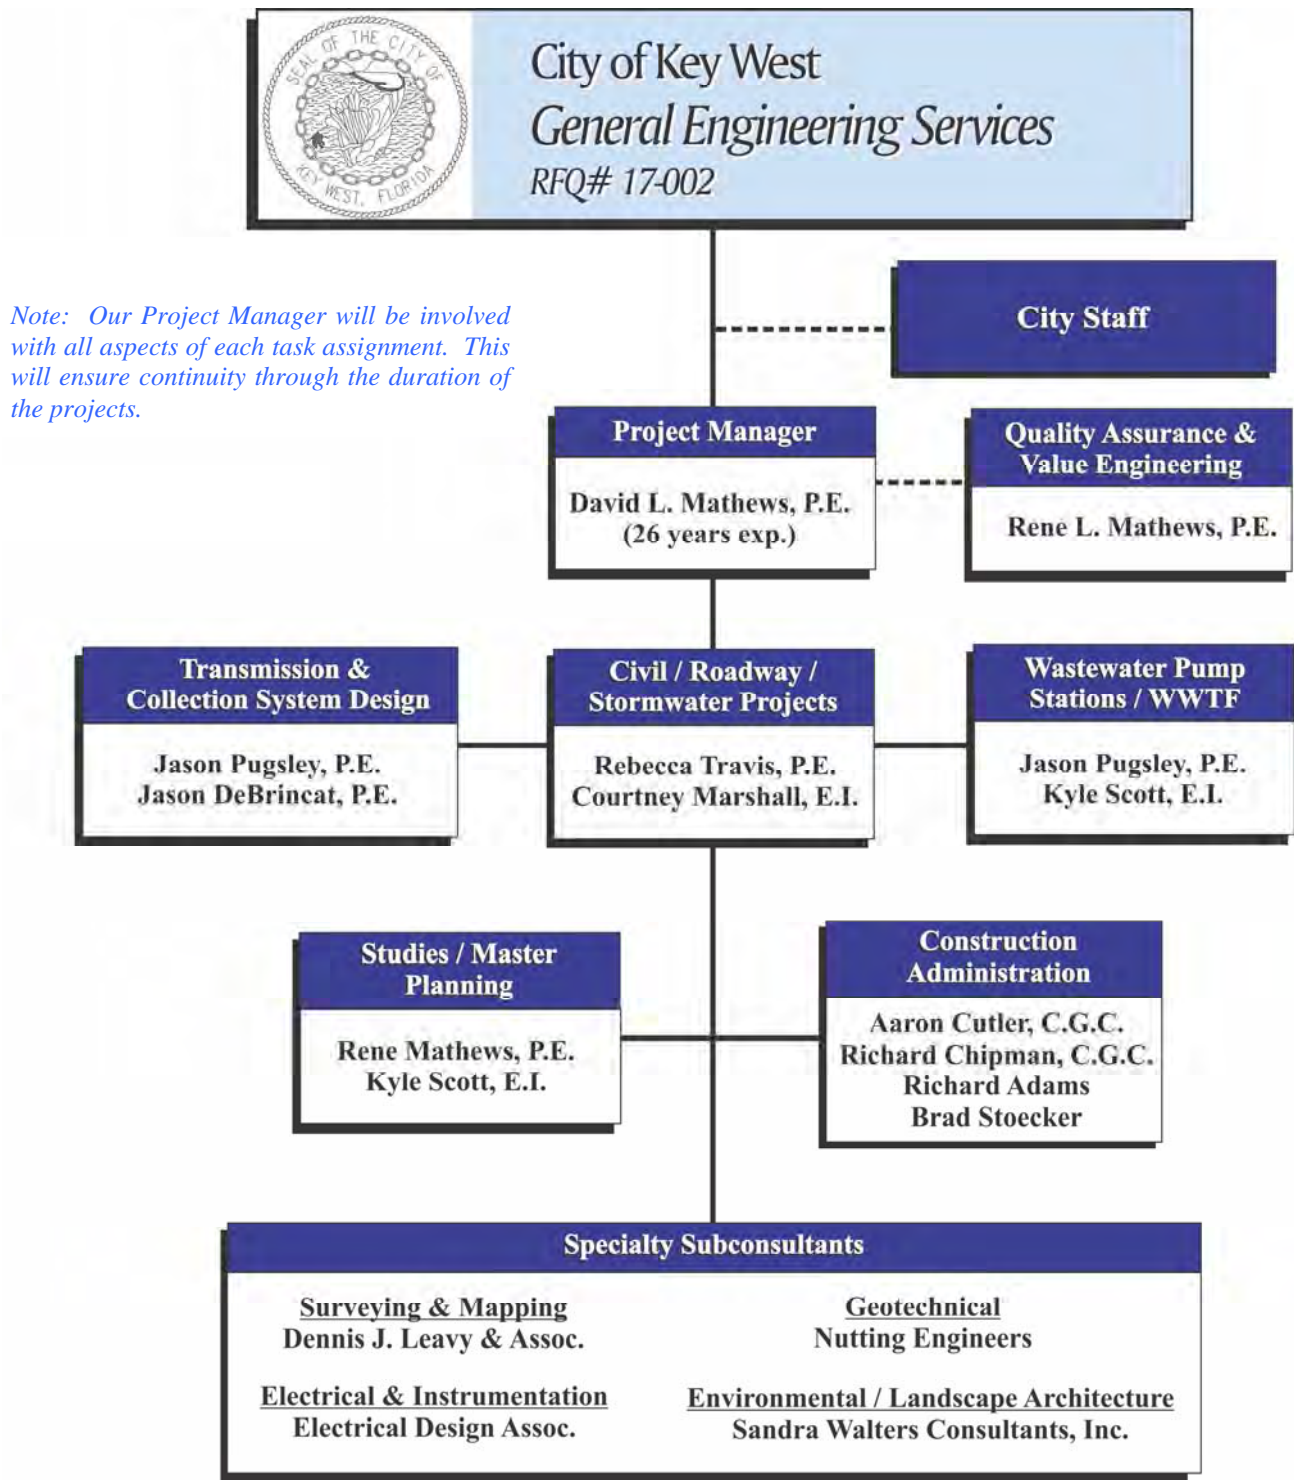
SEAL OF THE CITY OF KEY WEST, FLORIDA

City of Key West
General Engineering Services
RFQ# 17-002

Note: Our Project Manager will be involved with all aspects of each task assignment. This will ensure continuity through the duration of the projects.

City Staff

Project Manager
David L. Mathews, P.E.
(26 years exp.)

Quality Assurance & Value Engineering
Rene L. Mathews, P.E.

Transmission & Collection System Design
Jason Pugsley, P.E.
Jason DeBrincat, P.E.

Civil / Roadway / Stormwater Projects
Rebecca Travis, P.E.
Courtney Marshall, E.I.

Wastewater Pump Stations / WWTF
Jason Pugsley, P.E.
Kyle Scott, E.I.

Studies / Master Planning
Rene Mathews, P.E.
Kyle Scott, E.I.

Construction Administration
Aaron Cutler, C.G.C.
Richard Chipman, C.G.C.
Richard Adams
Brad Stoecker

Specialty Subconsultants

Surveying & Mapping
Dennis J. Leavy & Assoc.

Geotechnical
Nutting Engineers

Electrical & Instrumentation
Electrical Design Assoc.

Environmental / Landscape Architecture
Sandra Walters Consultants, Inc.